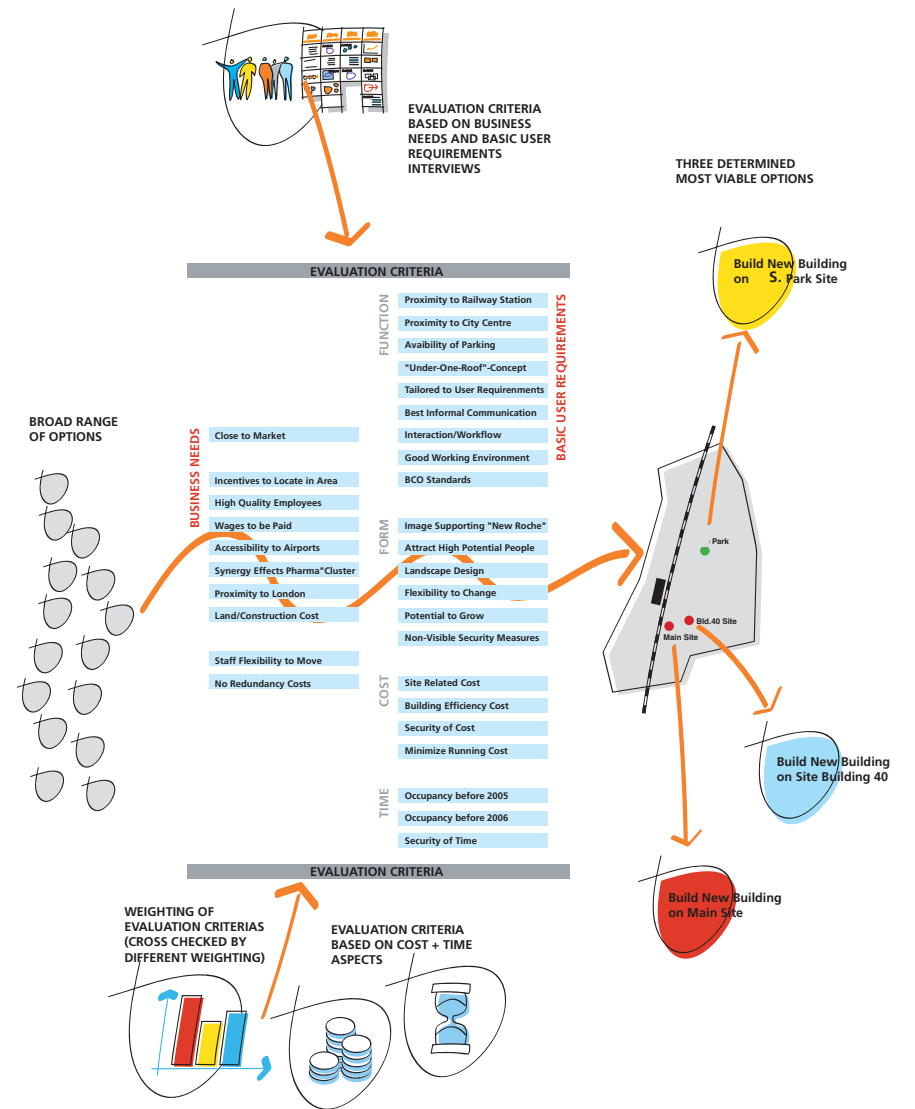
EVALUATION CRITERIA BASED ON BUSINESS NEEDS AND BASIC USER REQUIREMENTS INTERVIEWS

THREE DETERMINED MOST VIABLE OPTIONS

Build New Building on S. Park Site

EVALUATION CRITERIA

FUNCTION

Proximity to Railway Station
Proximity to City Centre
Avaibility of Parking
"Under-One-Roof"-Concept
Tailored to User Requirements
Best Informal Communication
Interaction/Workflow
Good Working Environment
BCO Standards

BASIC USER REQUIREMENTS

BROAD RANGE OF OPTIONS

BUSINESS NEEDS

Close to Market
Incentives to Locate in Area
High Quality Employees
Wages to be Paid
Accessibility to Airports
Synergy Effects Pharma"Cluster
Proximity to London
Land/Construction Cost
Staff Flexibility to Move
No Redundancy Costs

FORM

Image Supporting "New Roche"
Attract High Potential People
Landscape Design
Flexibility to Change
Potential to Grow
Non-Visible Security Measures

COST

Site Related Cost
Building Efficiency Cost
Security of Cost
Minimize Running Cost

TIME

Occupancy before 2005
Occupancy before 2006
Security of Time

Park
Bld.40 Site
Main Site

Build New Building on Site Building 40

EVALUATION CRITERIA

Build New Building on Main Site

WEIGHTING OF EVALUATION CRITERIAS (CROSS CHECKED BY DIFFERENT WEIGHTING)

EVALUATION CRITERIA BASED ON COST + TIME ASPECTS